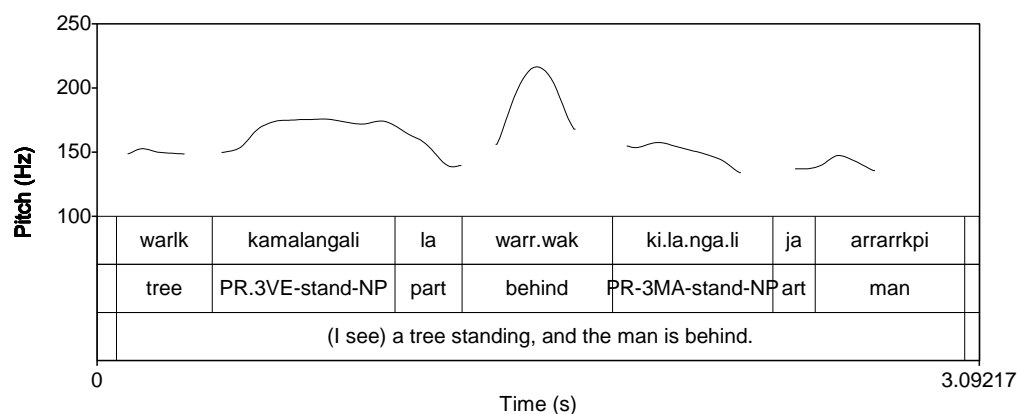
250

200

150

100

Pitch (Hz)

| warlk | kamalangali | la | warr.wak | ki.la.nga.li | ja | arrarrkpi |
|---|---|---|---|---|---|---|
| tree | PR.3VE-stand-NP | part | behind | PR-3MA-stand-NP | art | man |

(I see) a tree standing, and the man is behind.

0

3.09217

Time (s)